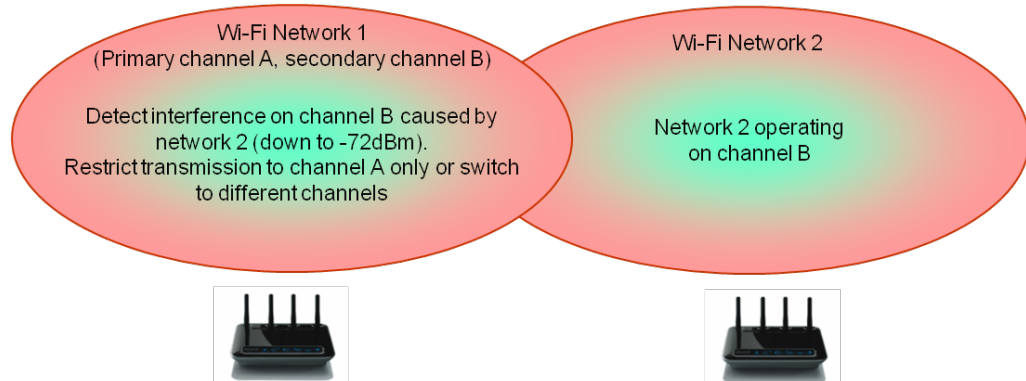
Wi-Fi Network 1
(Primary channel A, secondary channel B)

Detect interference on channel B caused by network 2 (down to -72dBm).
Restrict transmission to channel A only or switch to different channels

Wi-Fi Network 2

Network 2 operating on channel B